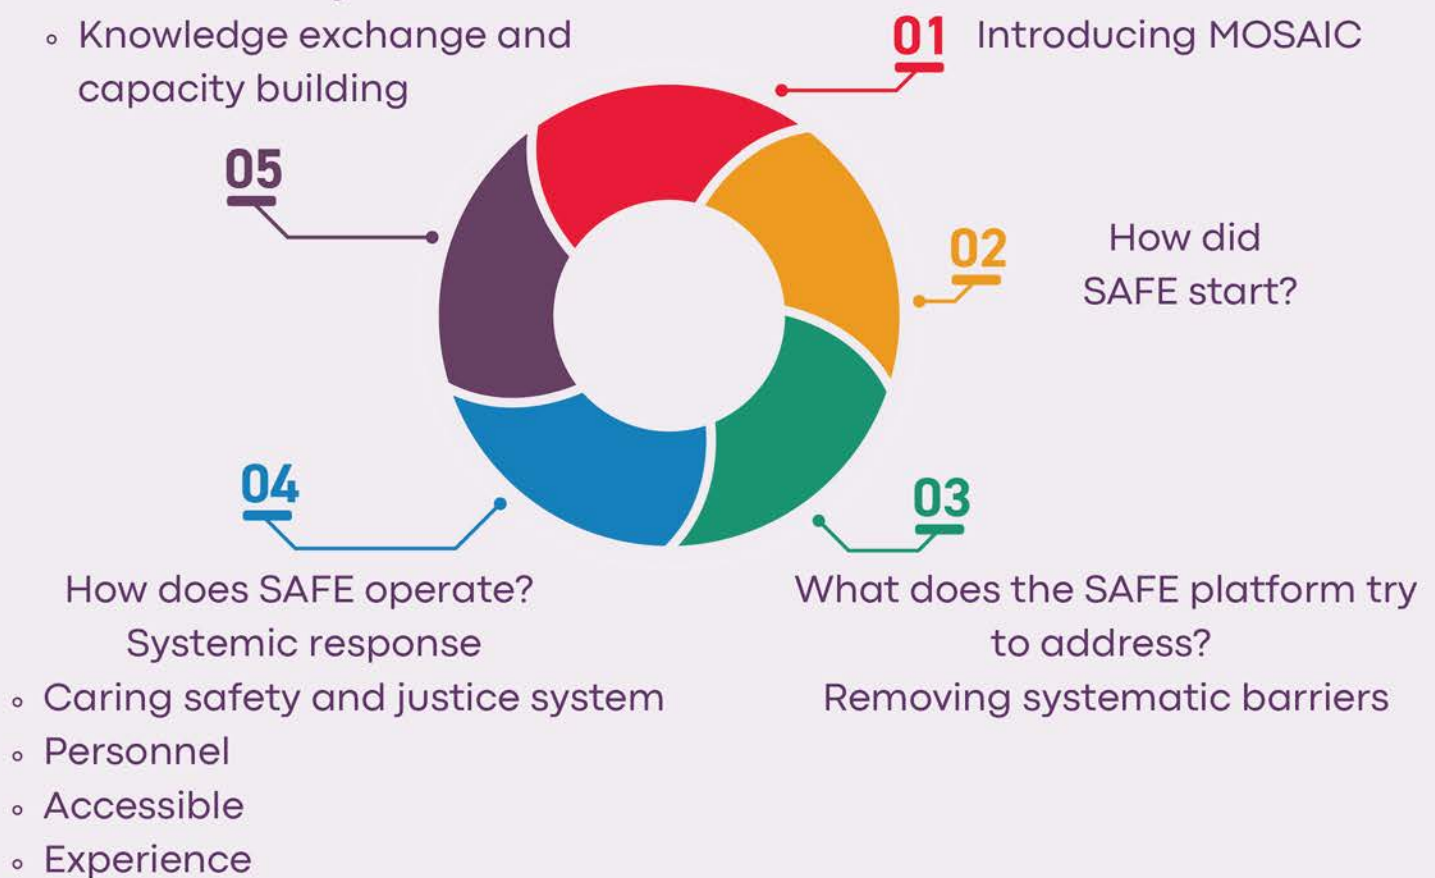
- Knowledge exchange and capacity building

05

01 Introducing MOSAIC

02 How did SAFE start?

04

03

How does SAFE operate?
Systemic response
- Caring safety and justice system
- Personnel
- Accessible
- Experience

What does the SAFE platform try to address?
Removing systematic barriers